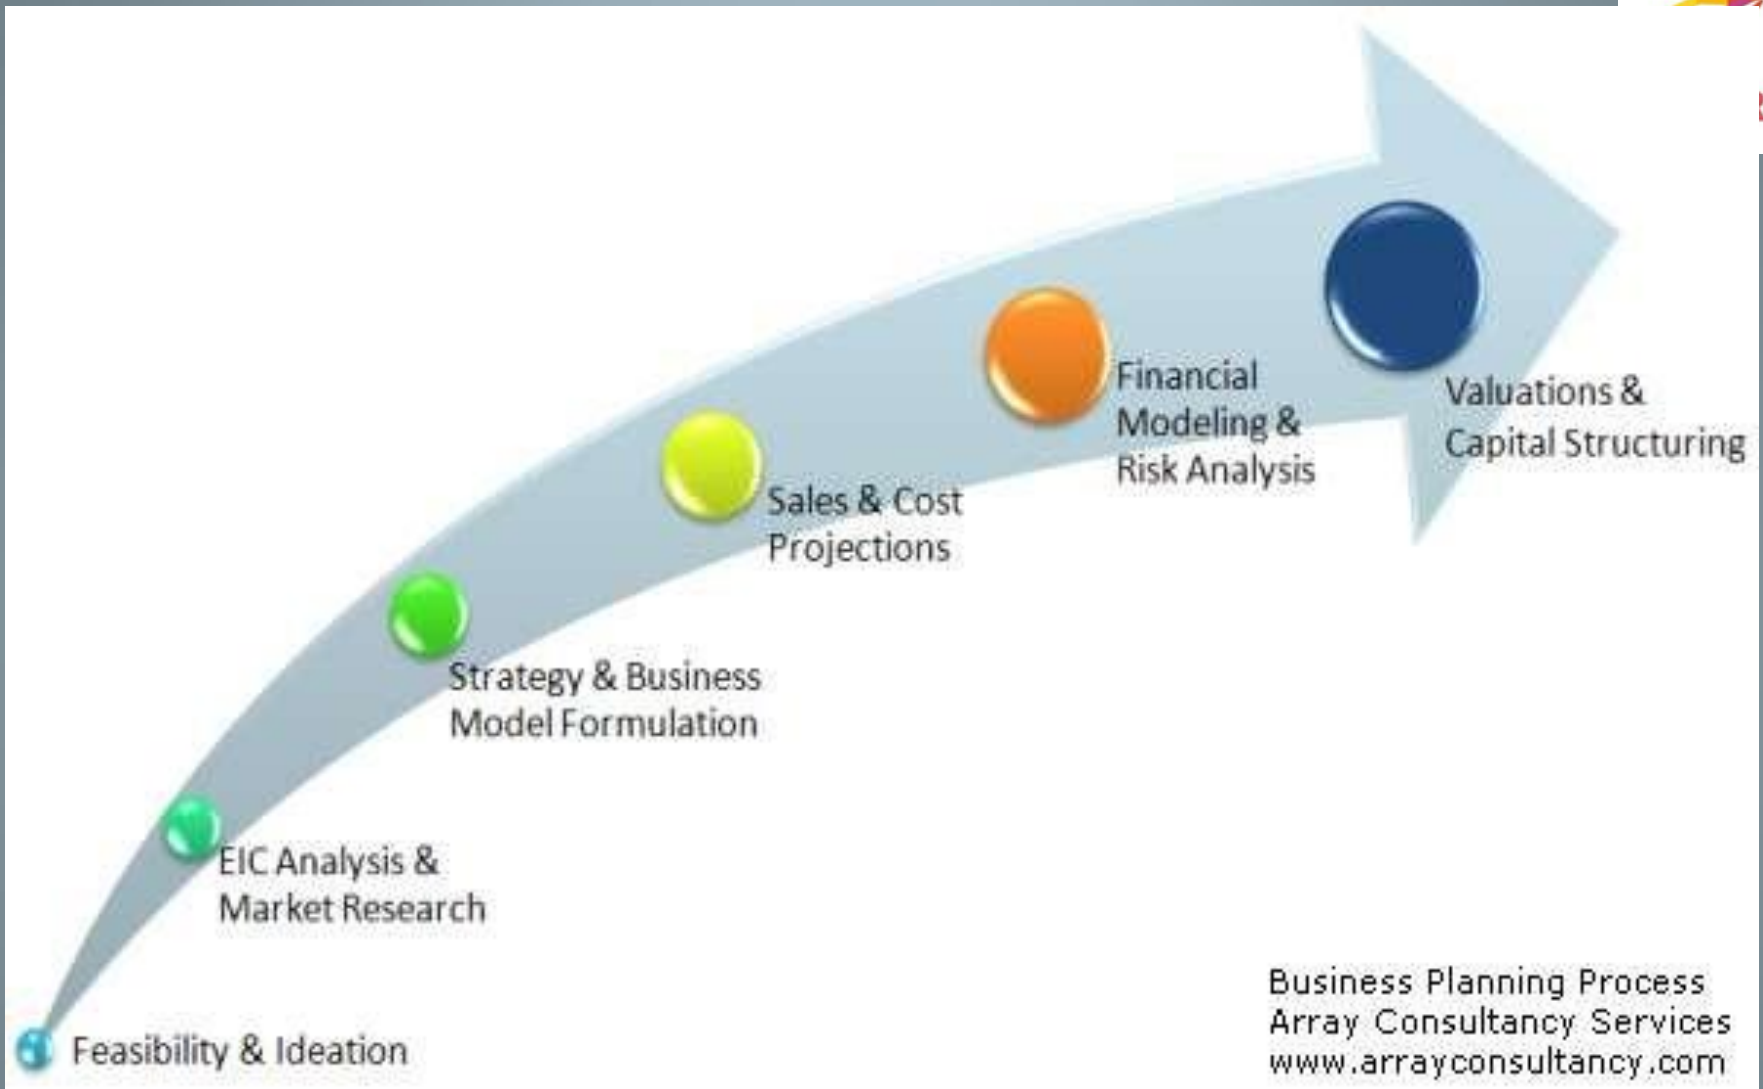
Feasibility & Ideation

EIC Analysis & Market Research

Strategy & Business Model Formulation

Sales & Cost Projections

Financial Modeling & Risk Analysis

Valuations & Capital Structuring

Business Planning Process
Array Consultancy Services
www.arrayconsultancy.com